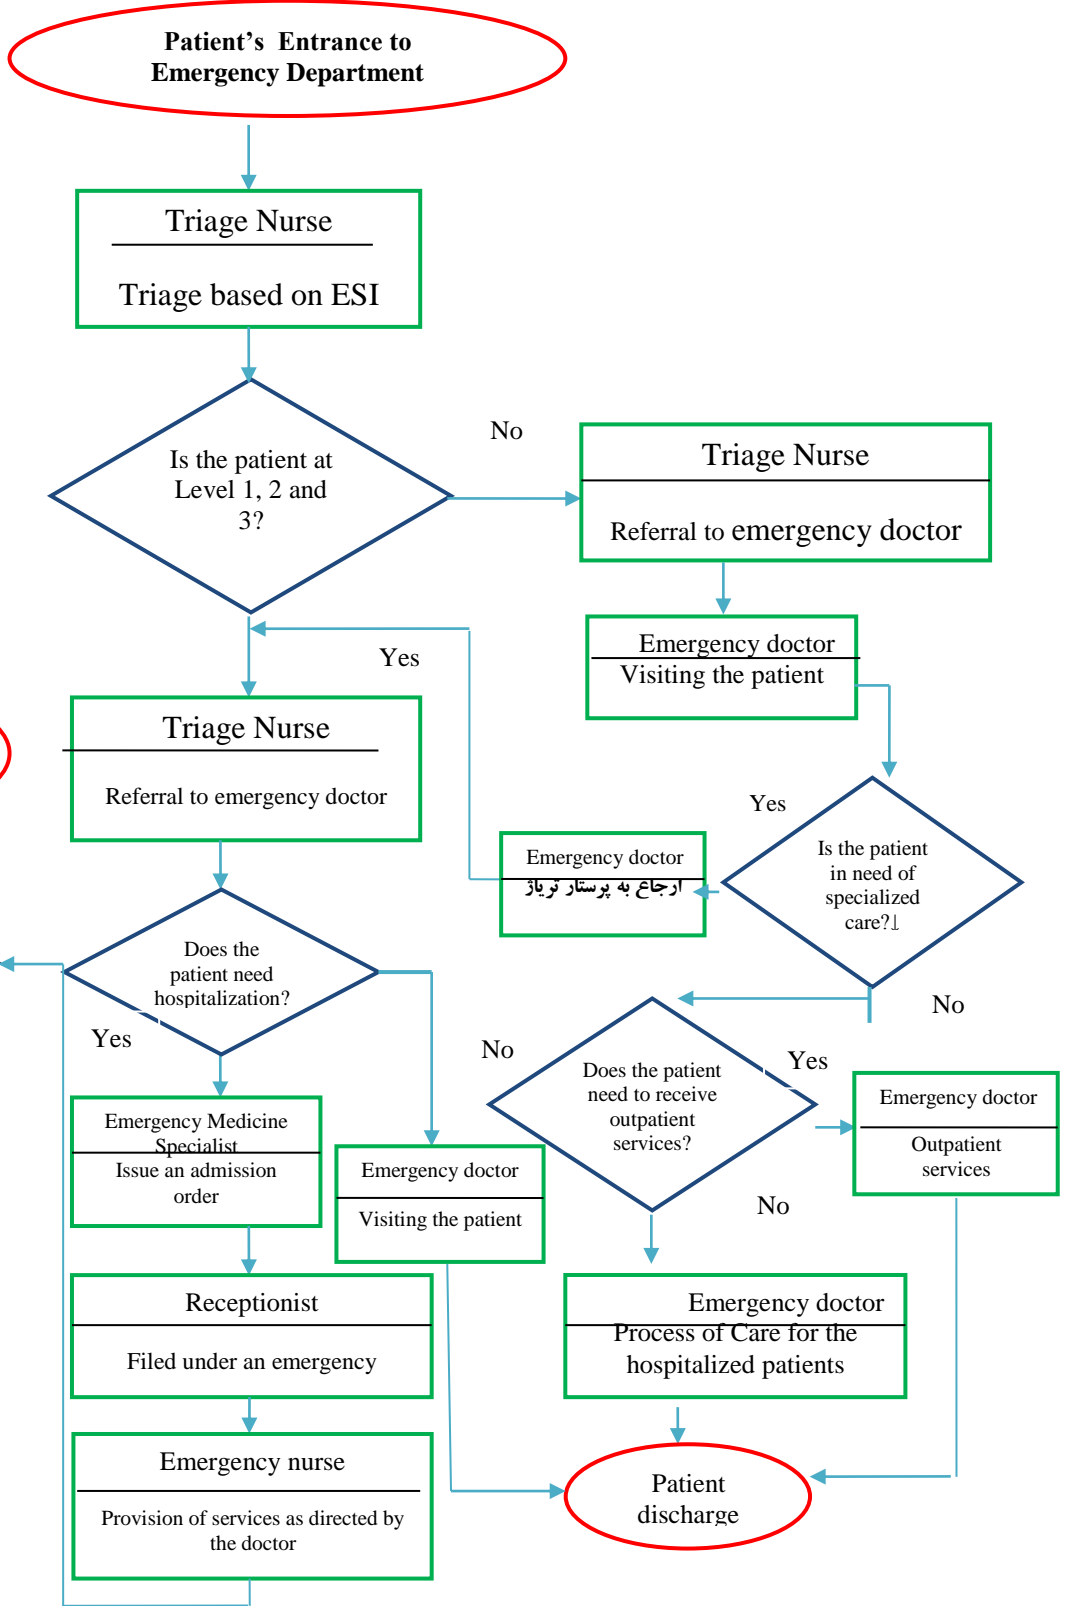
Patient's Entrance to Emergency Department

Triage Nurse

Triage based on ESI

Is the patient at Level 1, 2 and 3?

No

Triage Nurse

Referral to emergency doctor

Emergency doctor

Visiting the patient

Yes

Triage Nurse

Referral to emergency doctor

Yes

Emergency doctor

ارجاع به پرستار تریاژ

Is the patient in need of specialized care?↓

Does the patient need hospitalization?

Yes

No

No

Yes

Does the patient need to receive outpatient services?

Emergency doctor

Outpatient services

Emergency Medicine Specialist

Issue an admission order

Emergency doctor

Visiting the patient

No

Receptionist

Filed under an emergency

Emergency doctor

Process of Care for the hospitalized patients

Emergency nurse

Provision of services as directed by the doctor

Patient discharge